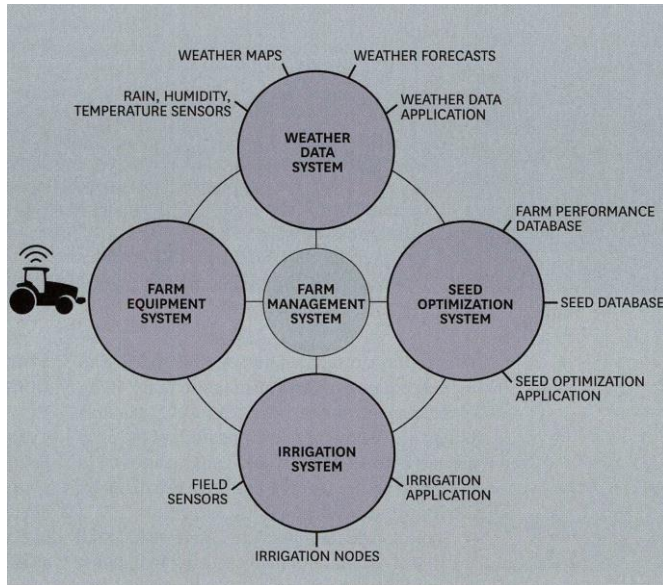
WEATHER MAPS

WEATHER FORECASTS

RAIN, HUMIDITY, TEMPERATURE SENSORS

WEATHER DATA APPLICATION

WEATHER DATA SYSTEM

FARM PERFORMANCE DATABASE

FARM EQUIPMENT SYSTEM

FARM MANAGEMENT SYSTEM

SEED OPTIMIZATION SYSTEM

SEED DATABASE

SEED OPTIMIZATION APPLICATION

IRRIGATION SYSTEM

FIELD SENSORS

IRRIGATION APPLICATION

IRRIGATION NODES